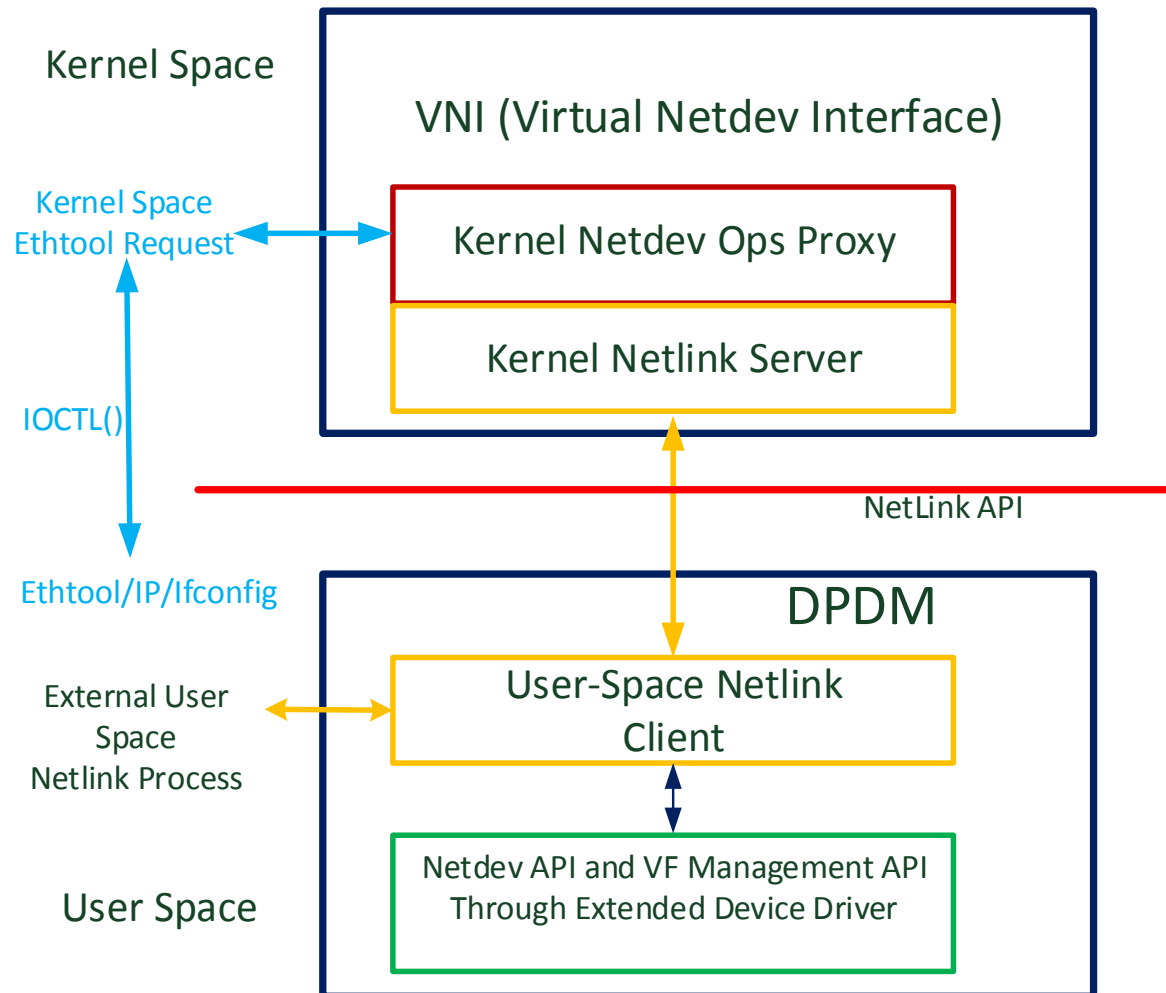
Kernel Space

VNI (Virtual Netdev Interface)

Kernel Space Ethtool Request

Kernel Netdev Ops Proxy

Kernel Netlink Server

IOCTL()

NetLink API

Ethtool/IP/Ifconfig

DPDM

External User Space Netlink Process

User-Space Netlink Client

Netdev API and VF Management API Through Extended Device Driver

User Space